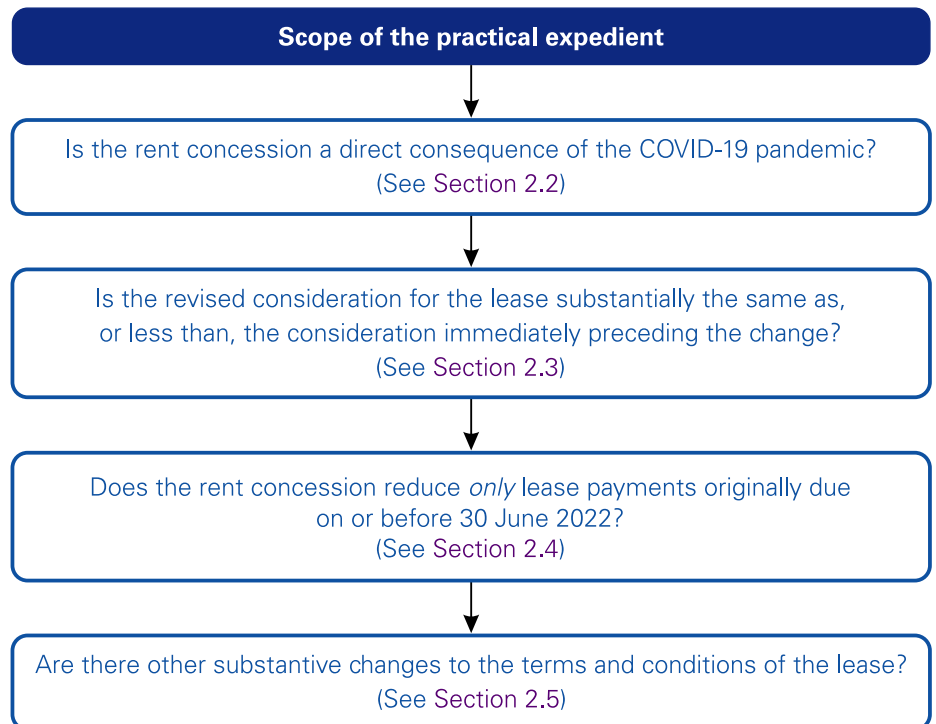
Scope of the practical expedient

Is the rent concession a direct consequence of the COVID-19 pandemic? (See Section 2.2)

Is the revised consideration for the lease substantially the same as, or less than, the consideration immediately preceding the change? (See Section 2.3)

Does the rent concession reduce only lease payments originally due on or before 30 June 2022? (See Section 2.4)

Are there other substantive changes to the terms and conditions of the lease? (See Section 2.5)